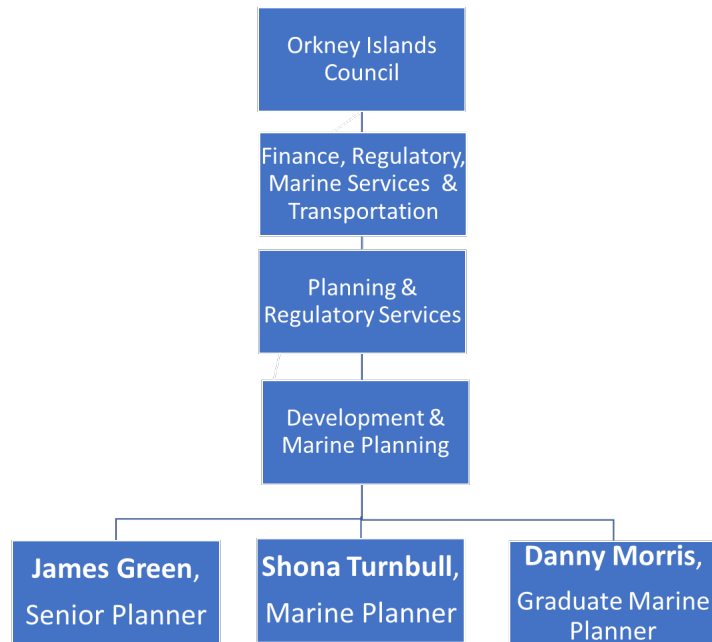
Orkney Islands Council

Finance, Regulatory, Marine Services & Transportation

Planning & Regulatory Services

Development & Marine Planning

**James Green**, Senior Planner

**Shona Turnbull**, Marine Planner

**Danny Morris**, Graduate Marine Planner